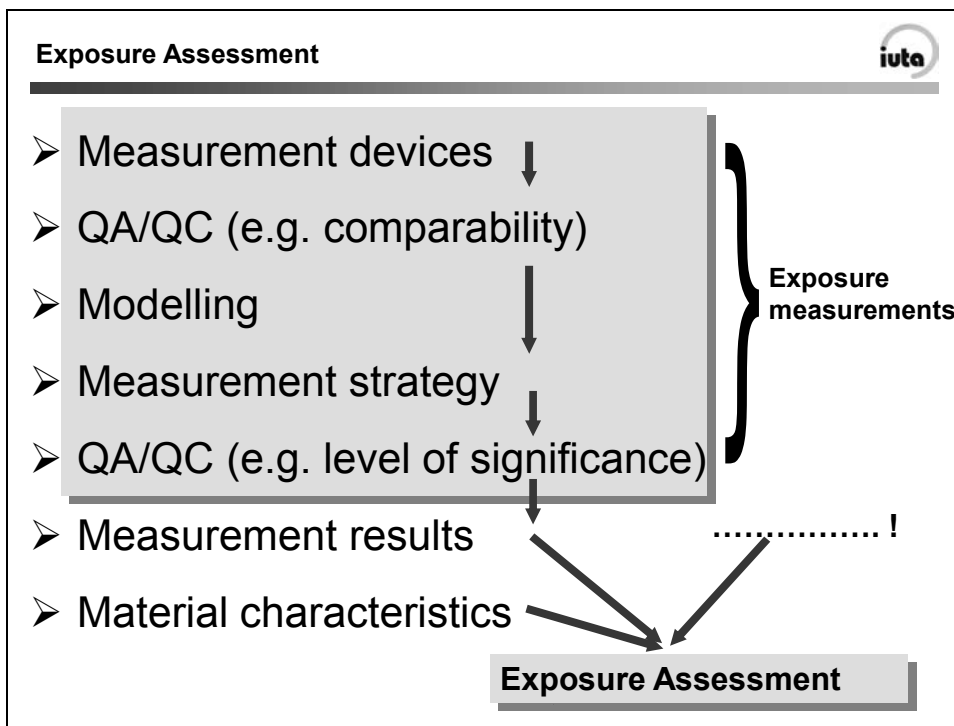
Exposure Assessment

iuta

➢ Measurement devices

➢ QA/QC (e.g. comparability)

➢ Modelling

➢ Measurement strategy

➢ QA/QC (e.g. level of significance)

➢ Measurement results

➢ Material characteristics

Exposure measurements

……………. !

Exposure Assessment